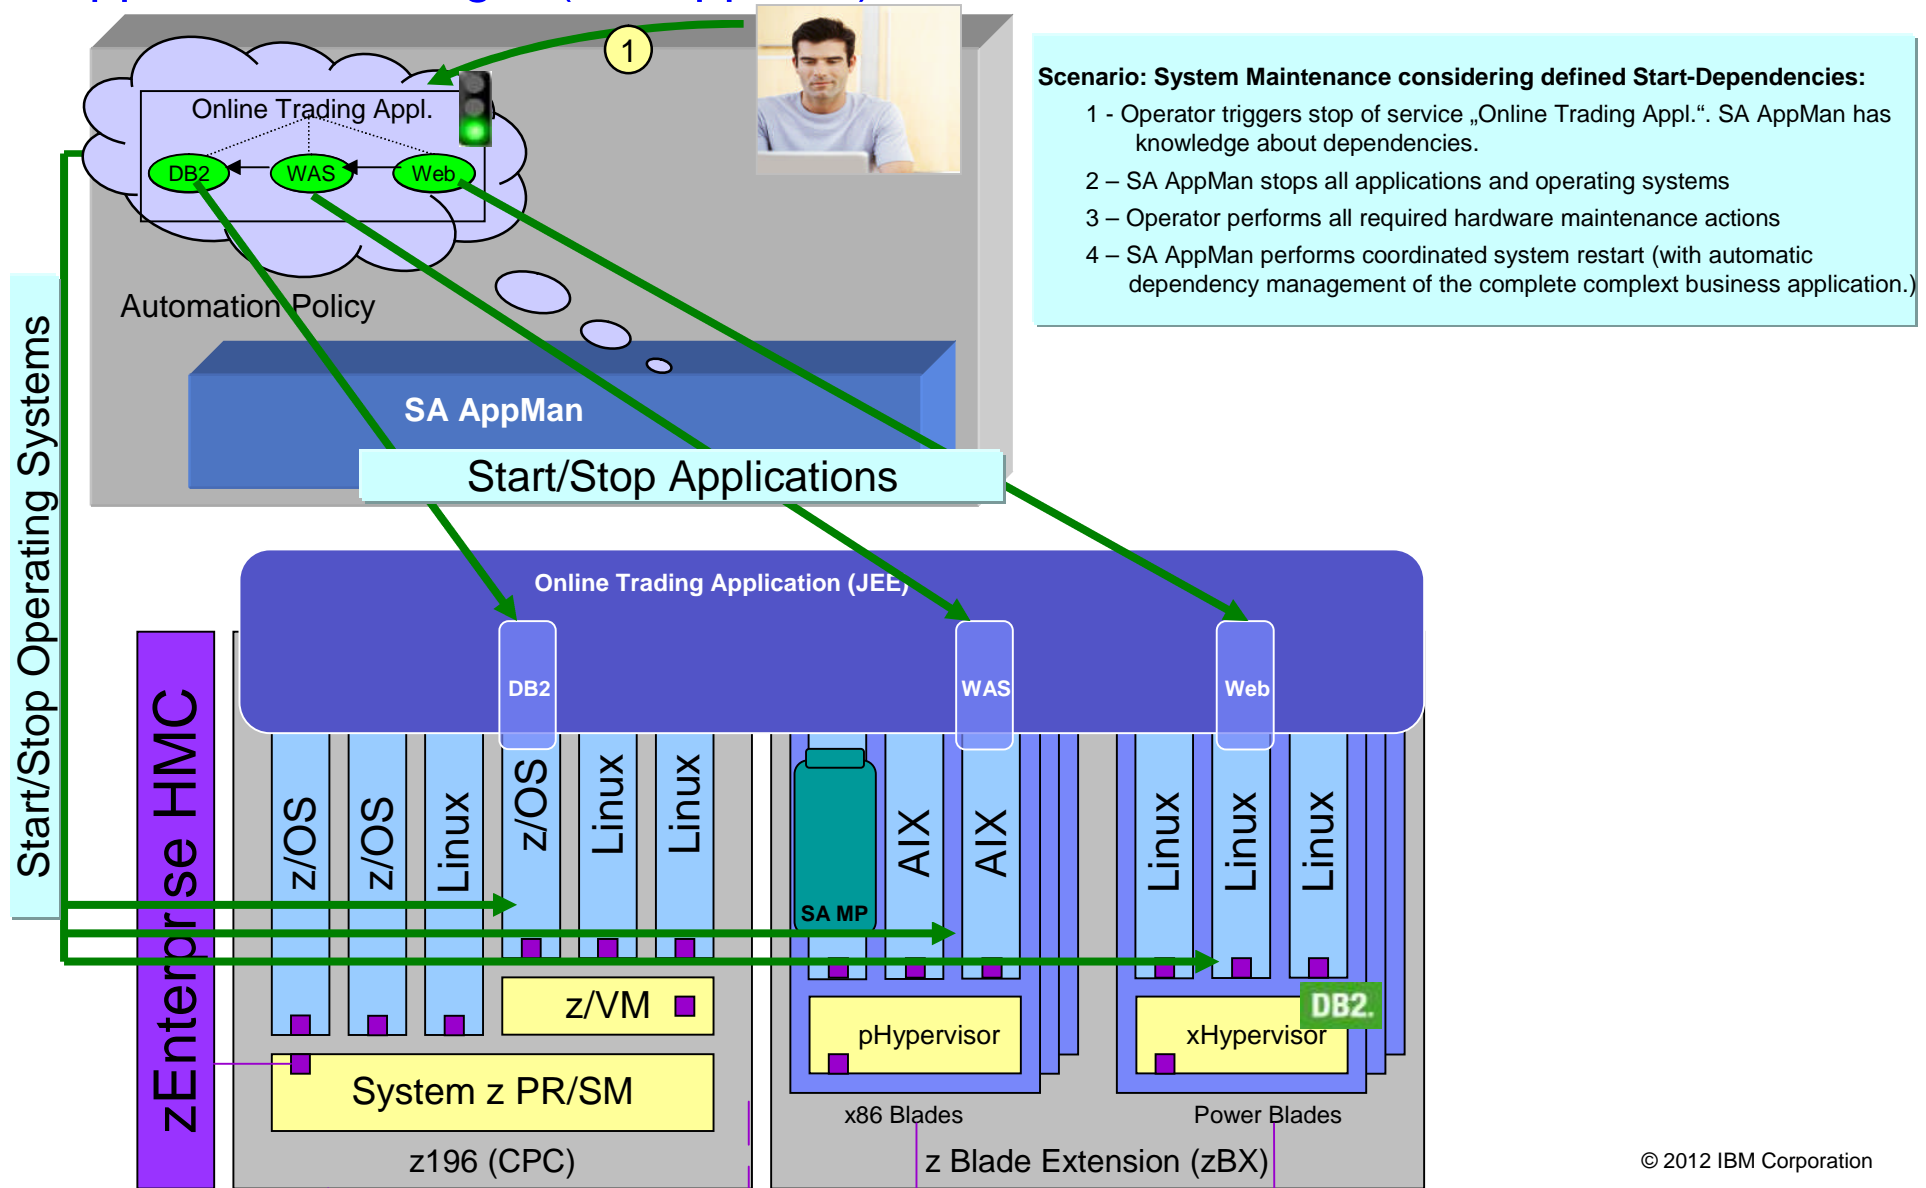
1

Online Trading Appl.

DB2 WAS Web

Automation Policy

SA AppMan

Start/Stop Applications

Scenario: System Maintenance considering defined Start-Dependencies:

1 - Operator triggers stop of service „Online Trading Appl.". SA AppMan has knowledge about dependencies.

2 – SA AppMan stops all applications and operating systems

3 – Operator performs all required hardware maintenance actions

4 – SA AppMan performs coordinated system restart (with automatic dependency management of the complete complext business application.)

Start/Stop Operating Systems

zEnterprise HMC

Online Trading Application (JEE)

DB2

WAS

Web

z/OS z/OS Linux z/OS Linux Linux

SA MP AIX AIX

Linux Linux Linux

z/VM

System z PR/SM

z196 (CPC)

pHypervisor

xHypervisor

DB2.

x86 Blades

Power Blades

z Blade Extension (zBX)

© 2012 IBM Corporation